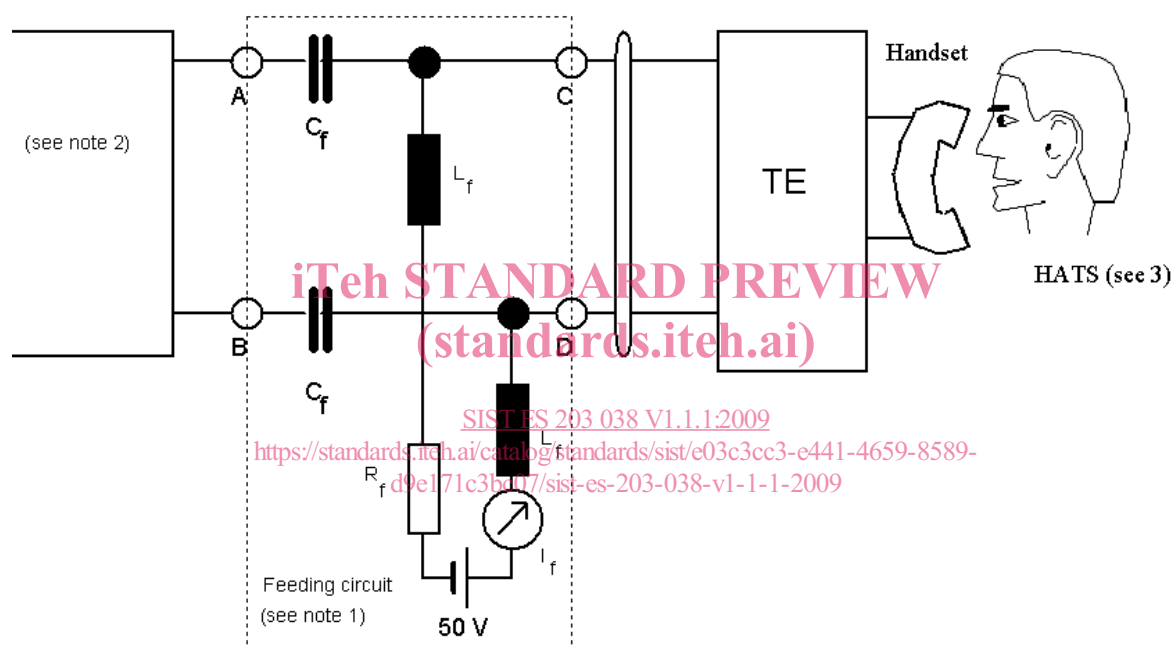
(see note 2)

A

B

$C_f$

$C_f$

$L_f$

$L_f$

$R_f$

$I_f$

C

D

TE

Handset

HATS (see 3)

Feeding circuit
(see note 1)

50 V

iTeh STANDARD PREVIEW
(standards.iteh.ai)

SIST ES 203 038 V1.1.1:2009
https://standards.iteh.ai/catalog/standards/sist/e03c3cc3-e441-4659-8589-d9e171c3b607/sist-es-203-038-v1-1-1-2009